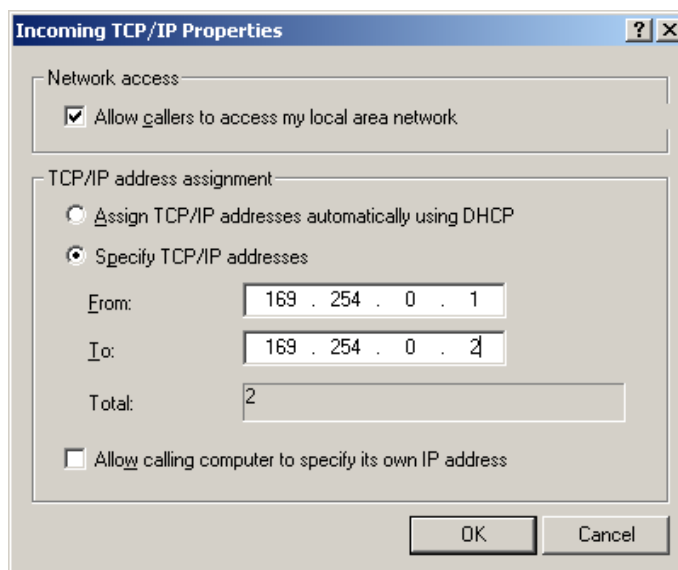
Incoming TCP/IP Properties

?

X

Network access

Allow callers to access my local area network

TCP/IP address assignment

Assign TCP/IP addresses automatically using DHCP

Specify TCP/IP addresses

From: 169 . 254 . 0 . 1

To: 169 . 254 . 0 . 2

Total: 2

Allow calling computer to specify its own IP address

OK

Cancel